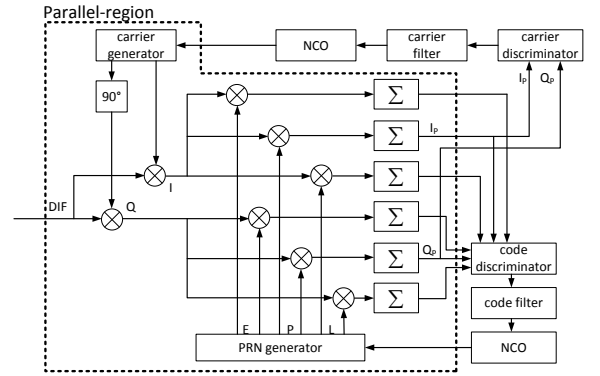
Parallel-region

carrier generator

NCO

carrier filter

carrier discriminator

90°

$I_P$

$Q_P$

$\sum$

$\sum$

$I_P$

$\sum$

$\sum$

I

DIF

Q

$\sum$

$Q_P$

code discriminator

$\sum$

code filter

E

P

L

PRN generator

NCO